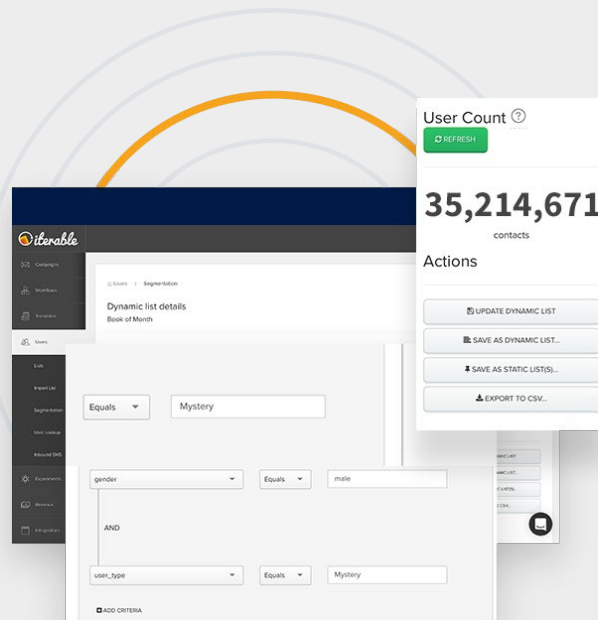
User Count ?

REFRESH

35,214,671

contacts

Actions

UPDATE DYNAMIC LIST

SAVE AS DYNAMIC LIST...

SAVE AS STATIC LIST(S)...

EXPORT TO CSV...

iterable

Campaigns

Workflows

Templates

Users

Lists

Import List

Segmentation

User Lookup

Inbound SMS

Experiments

Revenue

Integrations

Users > Segmentation

Dynamic list details

Book of Month

Equals

Mystery

gender

Equals

male

AND

user_type

Equals

Mystery

ADD CRITERIA